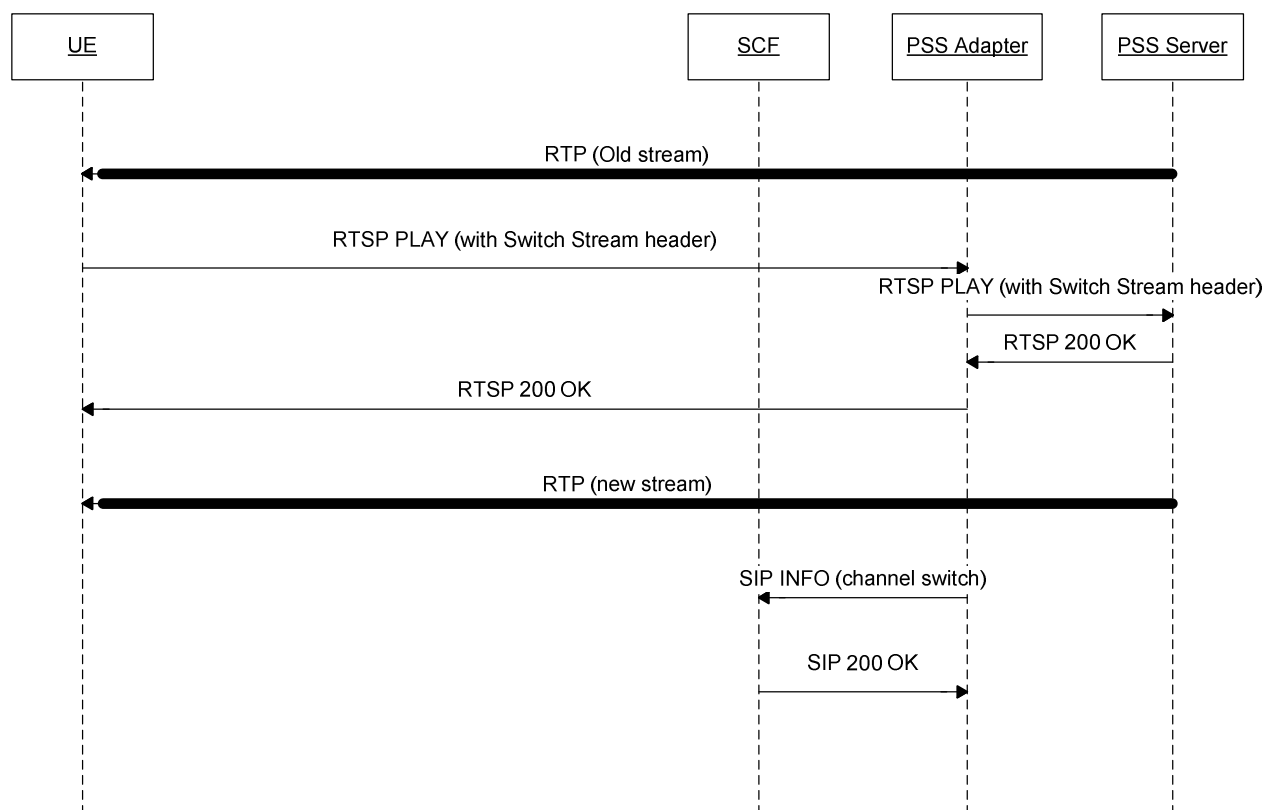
UE

SCF

PSS Adapter

PSS Server

RTP (Old stream)

RTSP PLAY (with Switch Stream header)

RTSP PLAY (with Switch Stream header)

RTSP 200 OK

RTSP 200 OK

RTP (new stream)

SIP INFO (channel switch)

SIP 200 OK